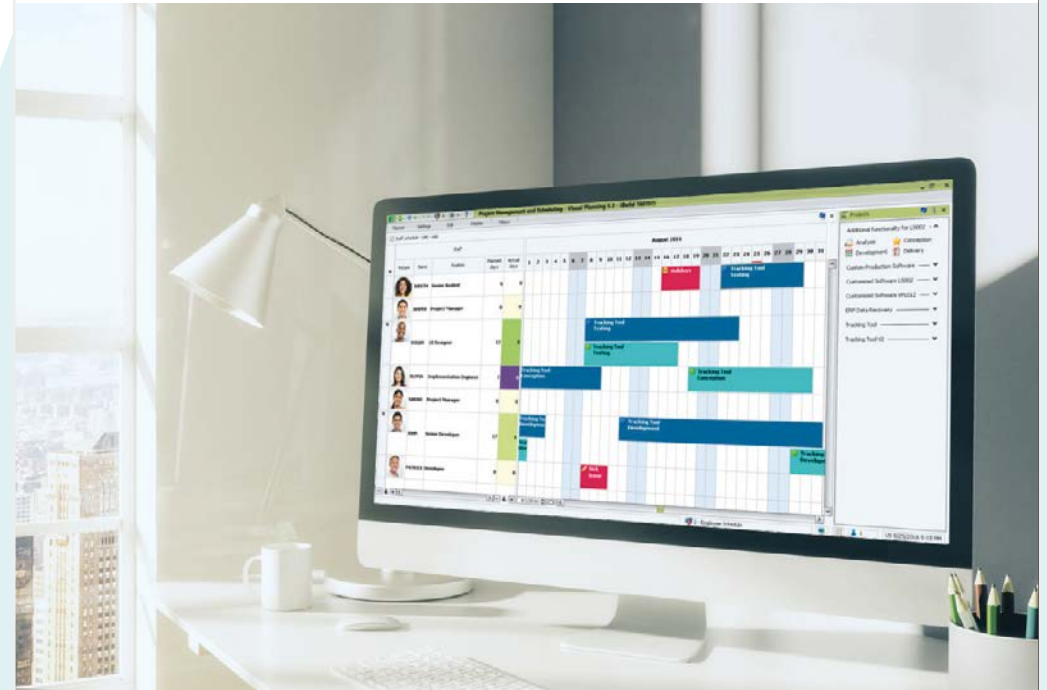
Project Management and Scheduling - Visual Planning 6.3 - (Build 160707)

Projects

Additional Functionality for LS002

Analysis
Conception
Development
Delivery

Custom Production Software
Customized Software LS002
Customized Software VPLS12
ERP Data Recovery
Tracking Tool
Tracking Tool V2

Staff

Picture
Name
Position
Planned days
Actual days

SMITH
Senior Analyst

Project Manager

UI Designer

Implementation Engineer

Project Manager

Senior Developer

PATRICK
Developer

August 2016

1 2 3 4 5 6 7 8 9 10 11 12 13 14 15 16 17 18 19 20 21 22 23 24 25 26 27 28 29 30 31

Holidays

Tracking Tool
Testing

Tracking Tool
Testing

Tracking Tool
Testing

Tracking Tool
Conception

Tracking Tool
Conception

Tracking Tool
Development

Tracking Tool
Development

Sick leave

Tracking
Develop

Employee schedule